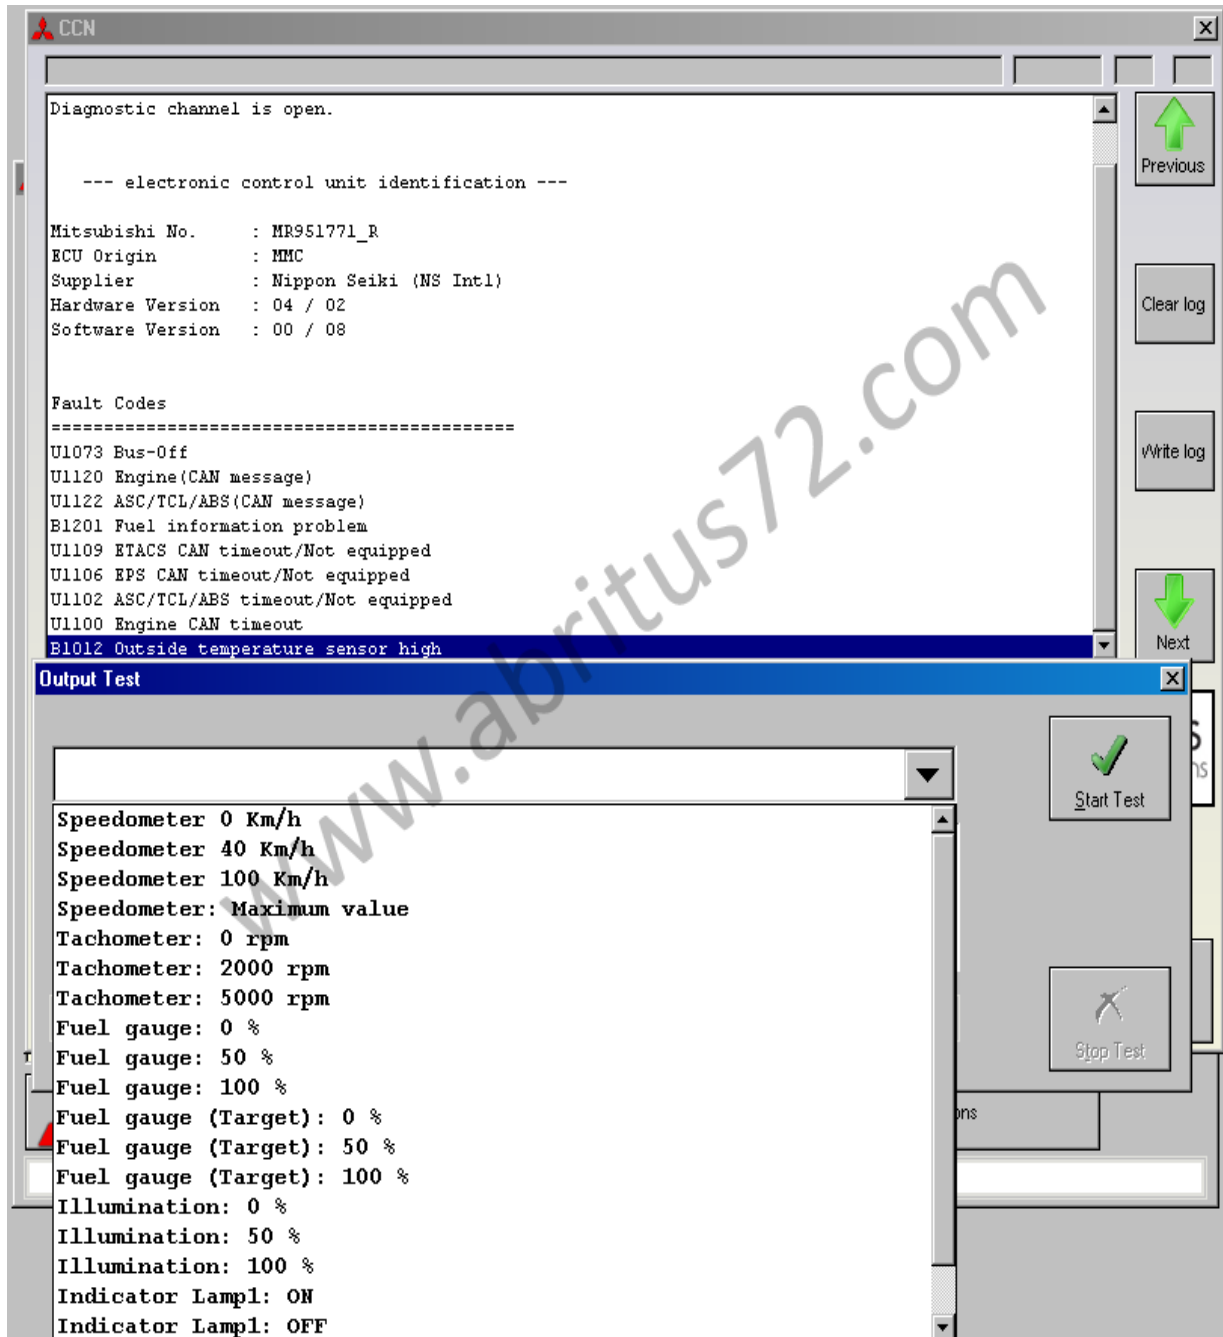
CCN

Diagnostic channel is open.

--- electronic control unit identification ---

Mitsubishi No. : MR951771_R
ECU Origin : MMC
Supplier : Nippon Seiki (NS Intl)
Hardware Version : 04 / 02
Software Version : 00 / 08

Fault Codes
==========================================
U1073 Bus-Off
U1120 Engine(CAN message)
U1122 ASC/TCL/ABS(CAN message)
B1201 Fuel information problem
U1109 ETACS CAN timeout/Not equipped
U1106 EPS CAN timeout/Not equipped
U1102 ASC/TCL/ABS timeout/Not equipped
U1100 Engine CAN timeout
B1012 Outside temperature sensor high

Previous

Clear log

Write log

Next

Output Test

Start Test

Stop Test

Speedometer 0 Km/h
Speedometer 40 Km/h
Speedometer 100 Km/h
Speedometer: Maximum value
Tachometer: 0 rpm
Tachometer: 2000 rpm
Tachometer: 5000 rpm
Fuel gauge: 0 %
Fuel gauge: 50 %
Fuel gauge: 100 %
Fuel gauge (Target): 0 %
Fuel gauge (Target): 50 %
Fuel gauge (Target): 100 %
Illumination: 0 %
Illumination: 50 %
Illumination: 100 %
Indicator Lamp1: ON
Indicator Lamp1: OFF

ons

www.abritus72.com